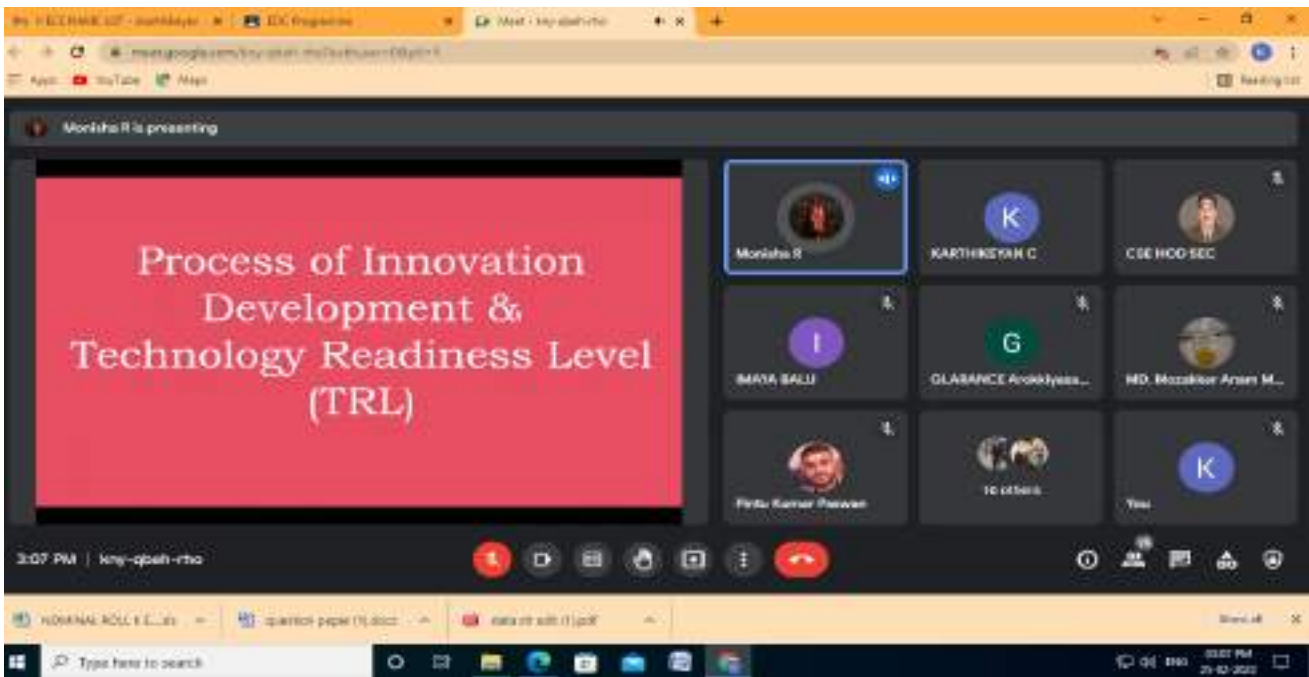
IEDC Programme

Meet - kny-qbeh-rho

Apps YouTube Maps

Reading list

Monisha R is presenting

Process of Innovation Development & Technology Readiness Level (TRL)

Monisha R

K

KARTHIKEYAN C

CSE HOD SEC

I

IMAYA BALU

G

GLARANCE Arokkiyasa...

MD. Mozakkar Anam M...

Pintu Kumar Paswan

10 others

K

You

3:07 PM | kny-qbeh-rho

question paper (1).docx

Show all

Type here to search

3:07 PM